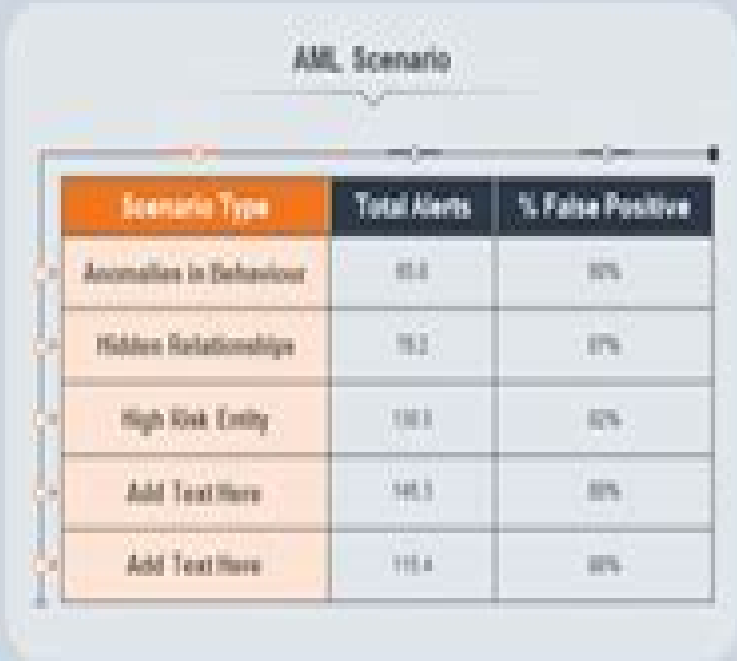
AML Scenario

| Scenario Type | Total Alerts | % False Positive |
|---|---|---|
| Anomalies in Behaviour | 85.0 | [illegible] |
| Hidden Relationships | 78.2 | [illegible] |
| High Risk Entity | 130.3 | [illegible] |
| Add Text Here | 145.3 | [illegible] |
| Add Text Here | 115.4 | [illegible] |